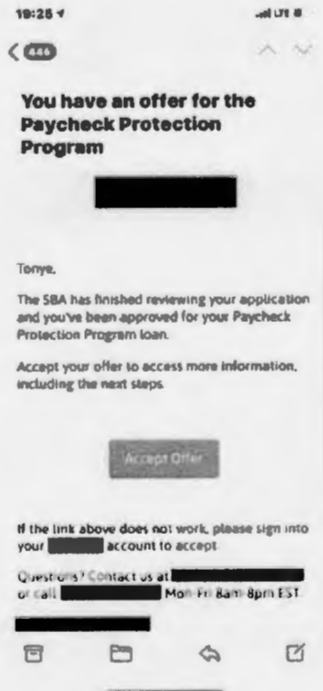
19:28

LTE

446

You have an offer for the Paycheck Protection Program

Tonye,

The SBA has finished reviewing your application and you've been approved for your Paycheck Protection Program loan.

Accept your offer to access more information, including the next steps.

Accept Offer

If the link above does not work, please sign into your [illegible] account to accept

Questions? Contact us at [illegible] or call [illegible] Mon-Fri 8am-8pm EST